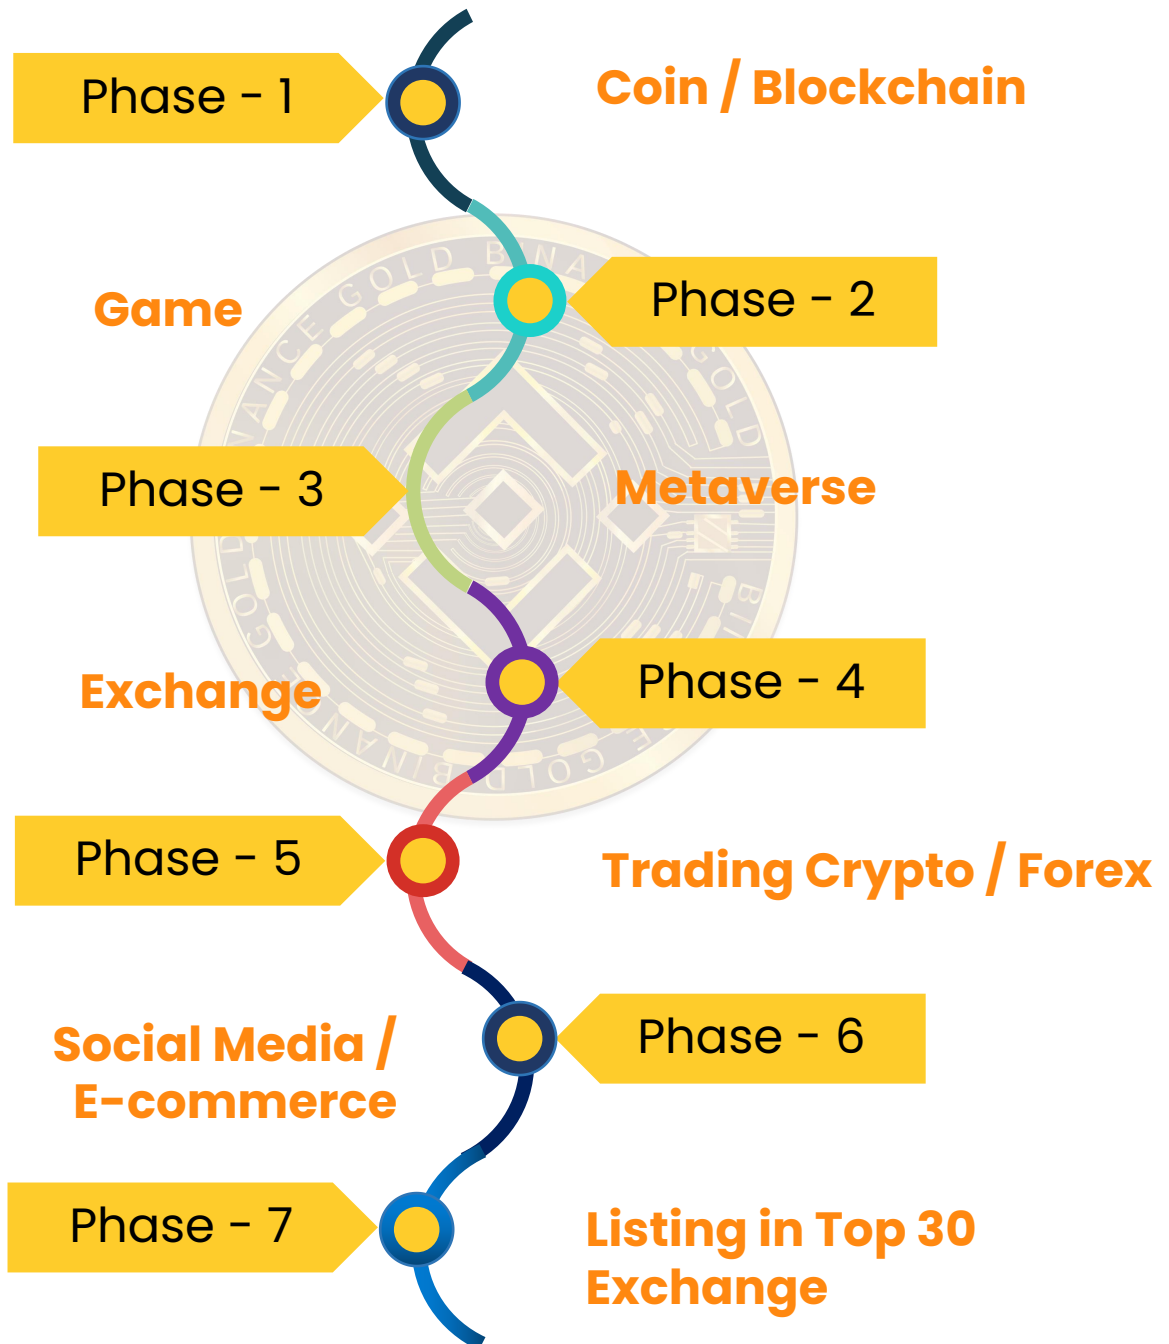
Phase - 1

Coin / Blockchain

Game

Phase - 2

Phase - 3

Metaverse

Exchange

Phase - 4

Phase - 5

Trading Crypto / Forex

Social Media / E-commerce

Phase - 6

Phase - 7

Listing in Top 30 Exchange